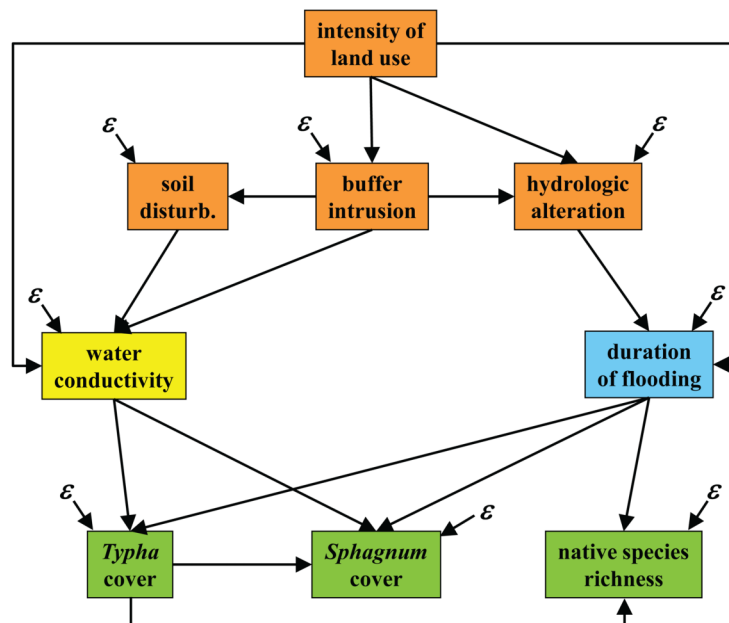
intensity of land use

$\varepsilon$

$\varepsilon$

$\varepsilon$

soil disturb.

buffer intrusion

hydrologic alteration

$\varepsilon$

$\varepsilon$

water conductivity

duration of flooding

$\varepsilon$

$\varepsilon$

$\varepsilon$

*Typha* cover

*Sphagnum* cover

native species richness